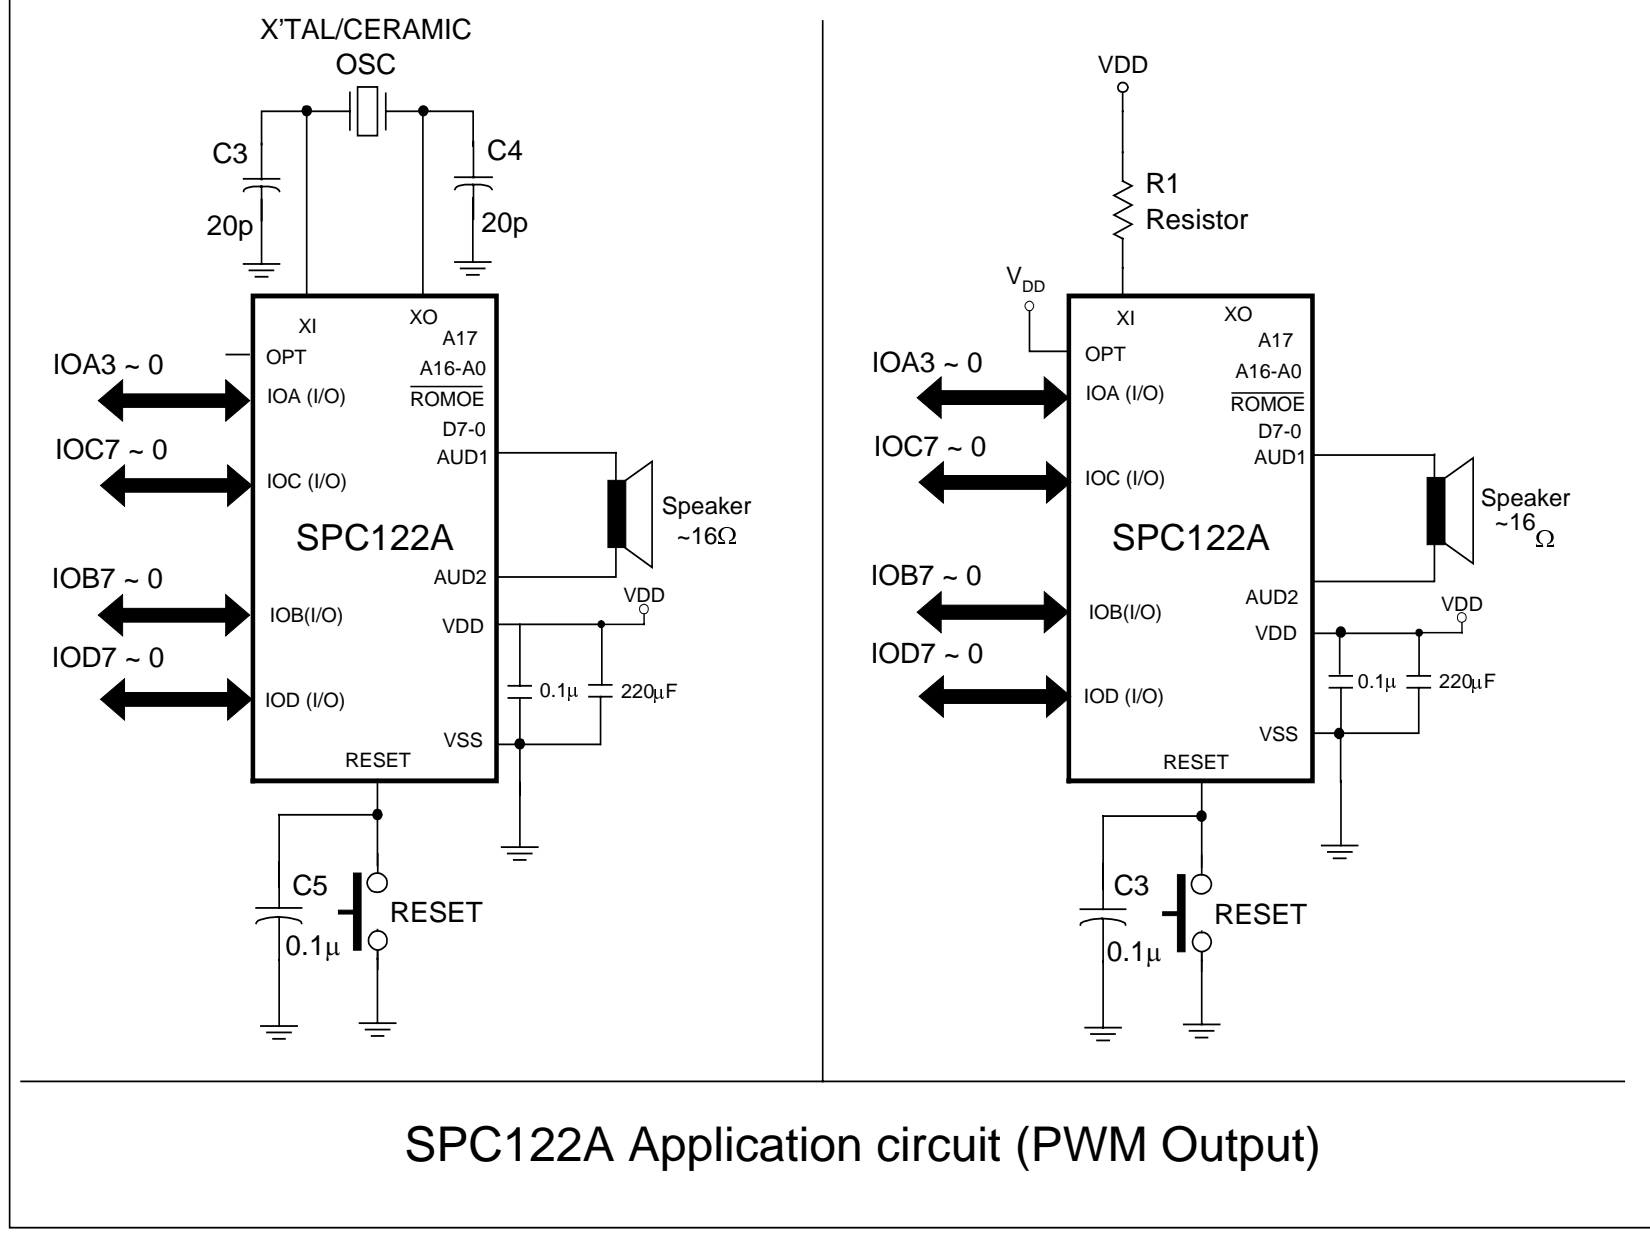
X'TAL/CERAMIC OSC

C3

20p

C4

20p

XI

XO

OPT

A17

A16-A0

$\overline{\text{ROMOE}}$

D7-0

AUD1

AUD2

VDD

VSS

RESET

IOA3 ~ 0

IOA (I/O)

IOC7 ~ 0

IOC (I/O)

IOB7 ~ 0

IOB(I/O)

IOD7 ~ 0

IOD (I/O)

SPC122A

Speaker ~16$\Omega$

VDD

0.1$\mu$

220$\mu$F

C5

0.1$\mu$

RESET

VDD

R1 Resistor

$V_{DD}$

XI

XO

OPT

A17

A16-A0

$\overline{\text{ROMOE}}$

D7-0

AUD1

AUD2

VDD

VSS

RESET

IOA3 ~ 0

IOA (I/O)

IOC7 ~ 0

IOC (I/O)

IOB7 ~ 0

IOB(I/O)

IOD7 ~ 0

IOD (I/O)

SPC122A

Speaker ~16$\Omega$

VDD

0.1$\mu$

220$\mu$F

C3

0.1$\mu$

RESET

SPC122A Application circuit (PWM Output)